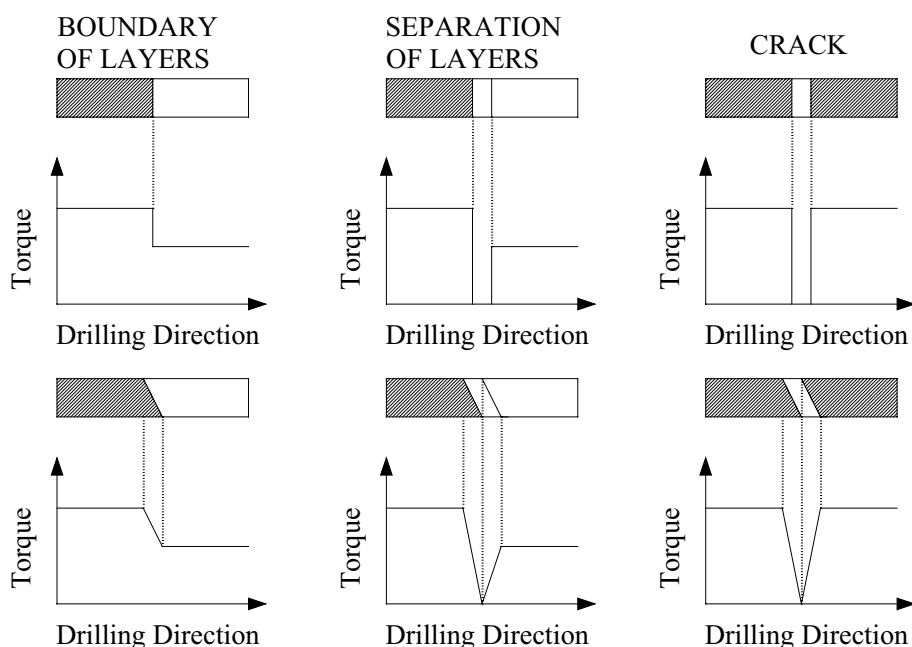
BOUNDARY OF LAYERS

SEPARATION OF LAYERS

CRACK

Torque

Drilling Direction

Torque

Drilling Direction

Torque

Drilling Direction

Torque

Drilling Direction

Torque

Drilling Direction

Torque

Drilling Direction